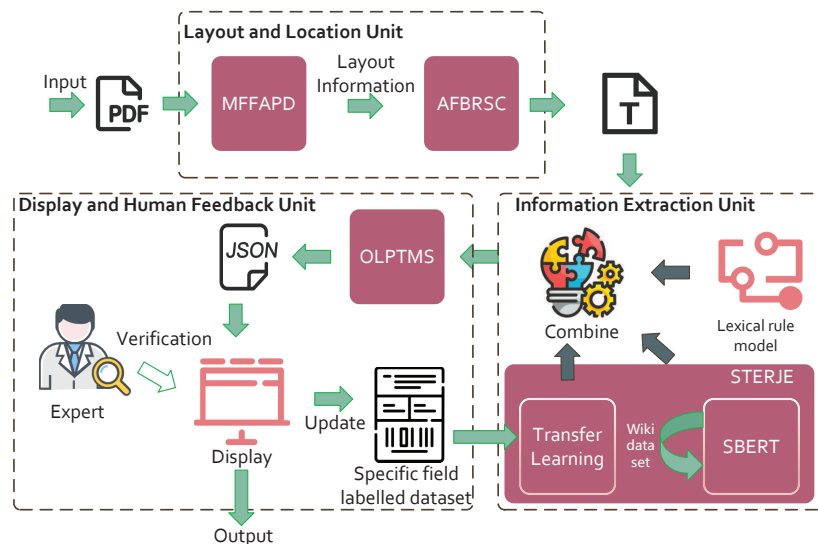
Layout and Location Unit

Input

PDF

MFFAPD

Layout Information

AFBRSC

T

Display and Human Feedback Unit

JSON

OLPTMS

Information Extraction Unit

Combine

Lexical rule model

Verification

Expert

Display

Update

Specific field labelled dataset

STERJE

Transfer Learning

Wiki data set

SBERT

Output